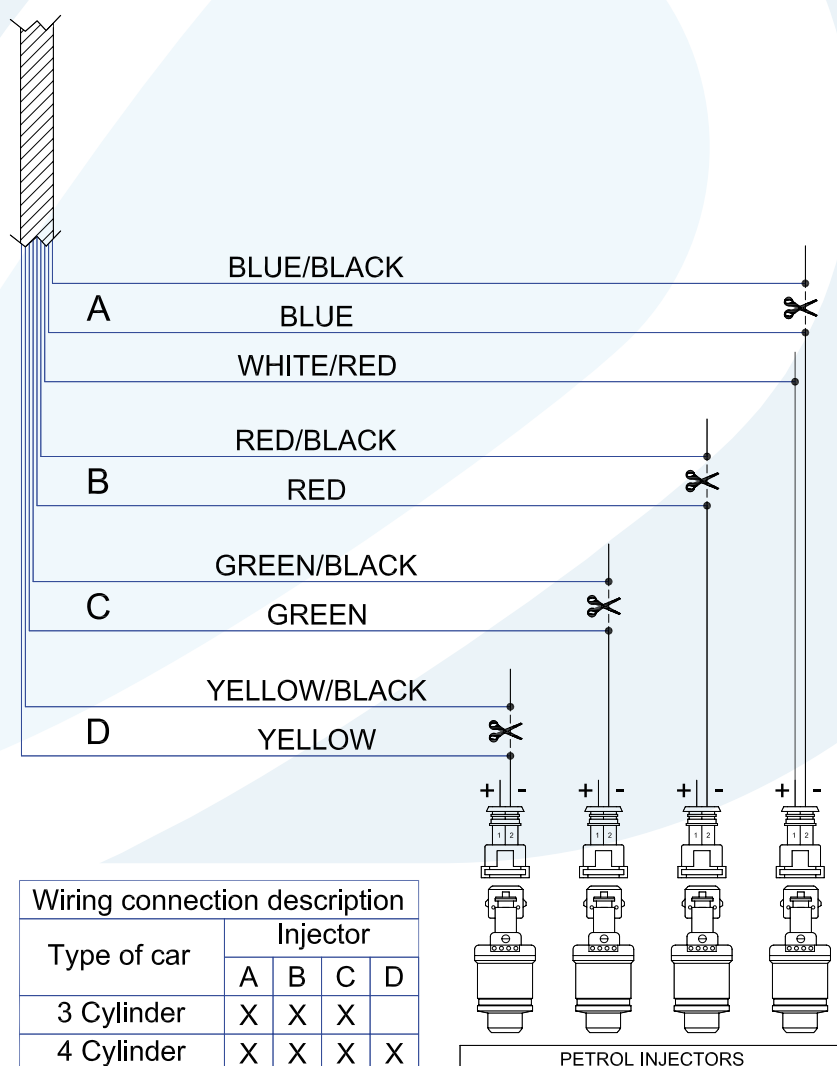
BLUE/BLACK
A
BLUE
WHITE/RED
RED/BLACK
B
RED
GREEN/BLACK
C
GREEN
YELLOW/BLACK
D
YELLOW

+ -
+ -
+ -
+ -

1 2
1 2
1 2
1 2

| Wiring connection description | | | | |
|---|---|---|---|---|
| Type of car | Injector | | | |
| | A | B | C | D |
| 3 Cylinder | X | X | X | |
| 4 Cylinder | X | X | X | X |

PETROL INJECTORS